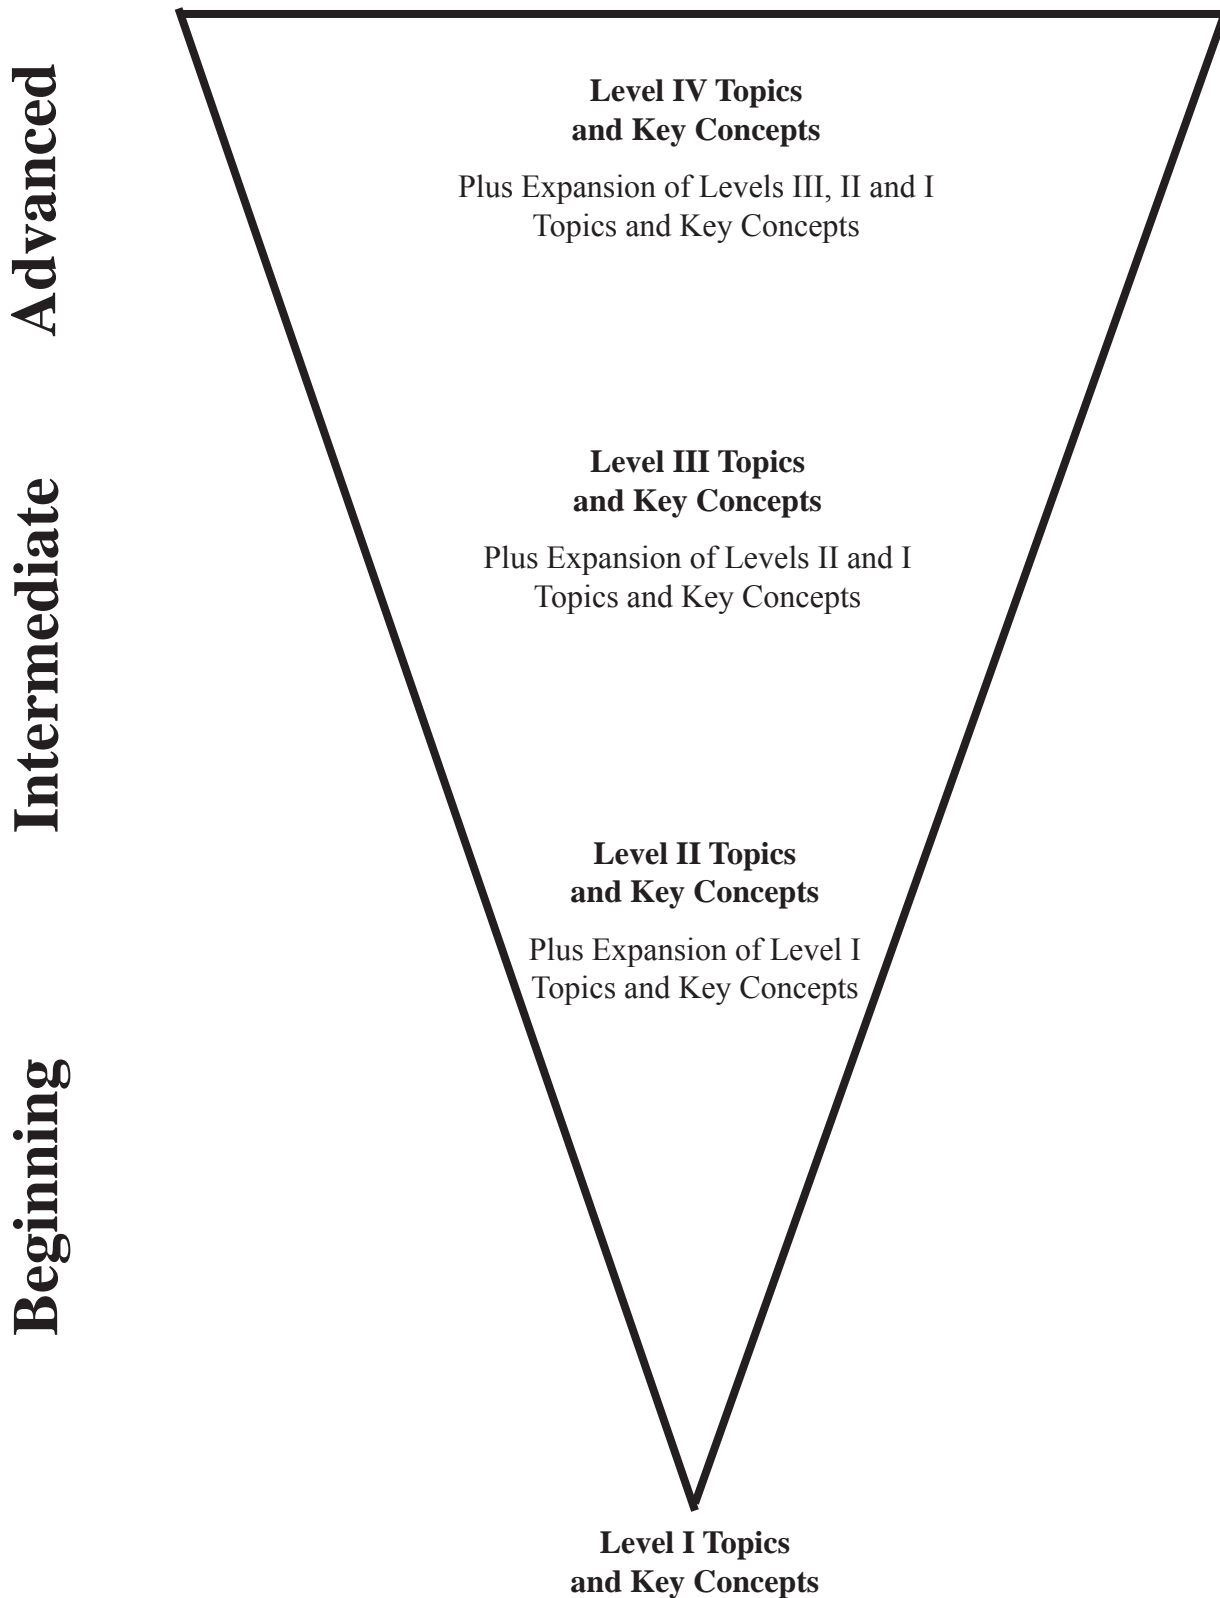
Advanced

Intermediate

Beginning

Level IV Topics and Key Concepts

Plus Expansion of Levels III, II and I Topics and Key Concepts

Level III Topics and Key Concepts

Plus Expansion of Levels II and I Topics and Key Concepts

Level II Topics and Key Concepts

Plus Expansion of Level I Topics and Key Concepts

Level I Topics and Key Concepts